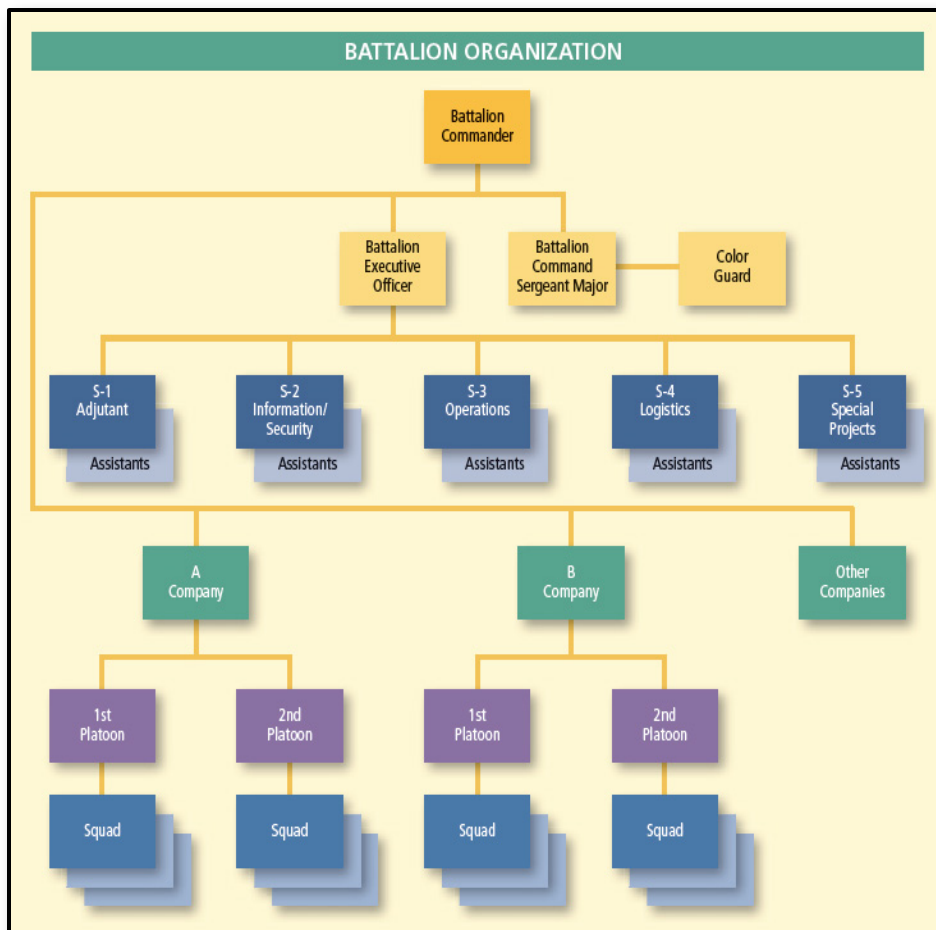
BATTALION ORGANIZATION

Battalion Commander

Battalion Executive Officer

Battalion Command Sergeant Major

Color Guard

S-1 Adjutant

Assistants

S-2 Information/ Security

Assistants

S-3 Operations

Assistants

S-4 Logistics

Assistants

S-5 Special Projects

Assistants

A Company

B Company

Other Companies

1st Platoon

2nd Platoon

1st Platoon

2nd Platoon

Squad

Squad

Squad

Squad